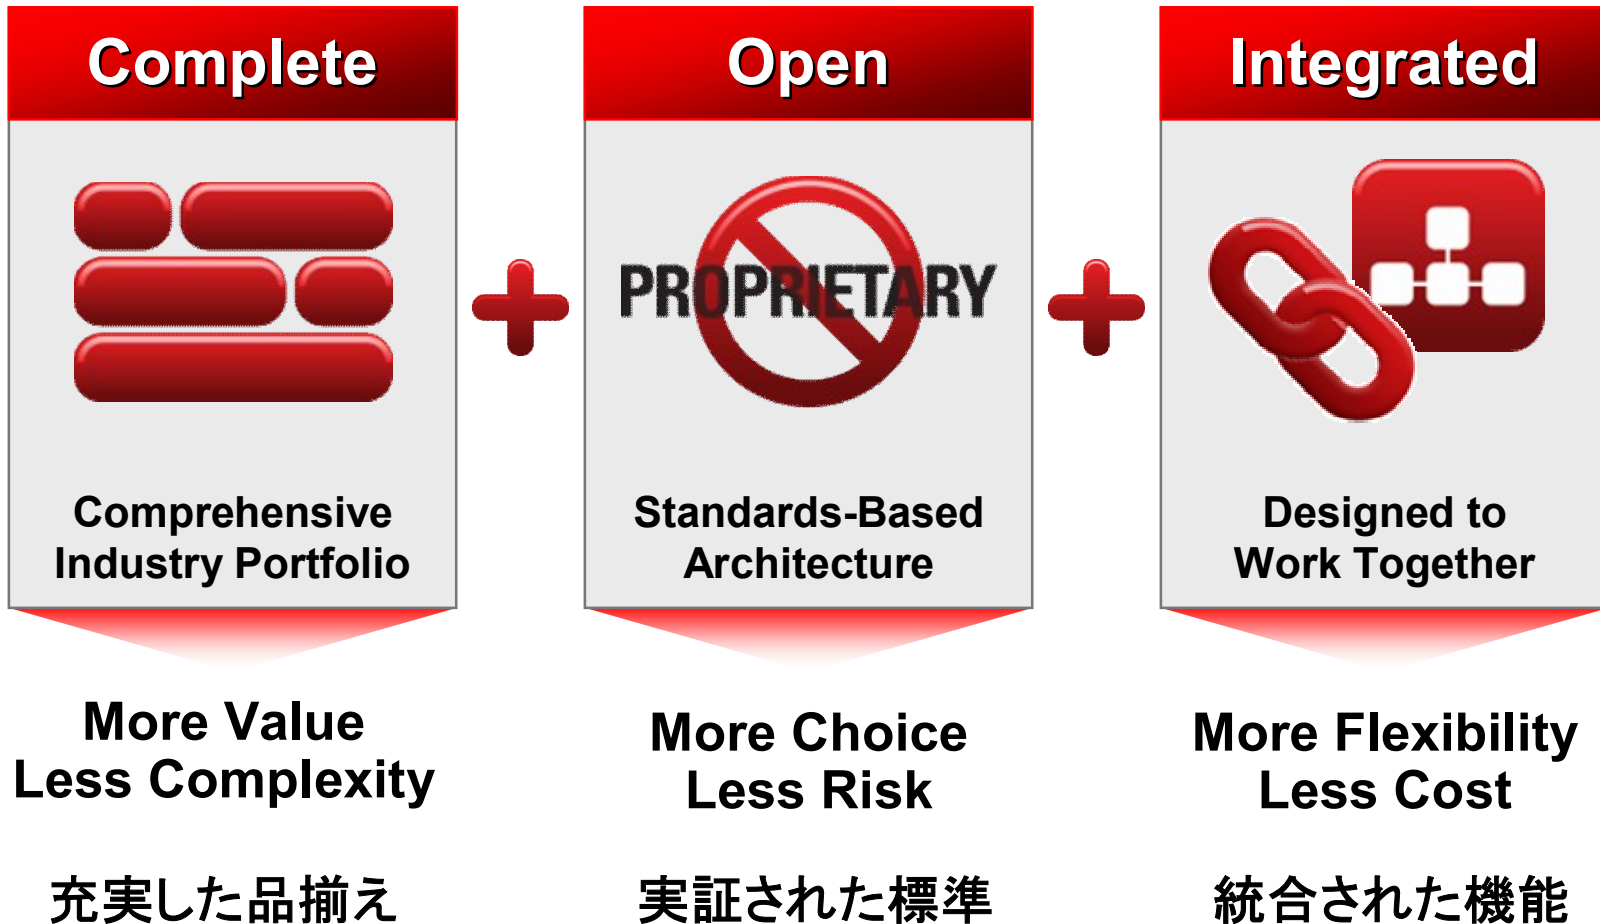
Complete

Comprehensive Industry Portfolio

More Value
Less Complexity

充実した品揃え

Open

PROPRIETARY

Standards-Based Architecture

More Choice
Less Risk

実証された標準

Integrated

Designed to Work Together

More Flexibility
Less Cost

統合された機能